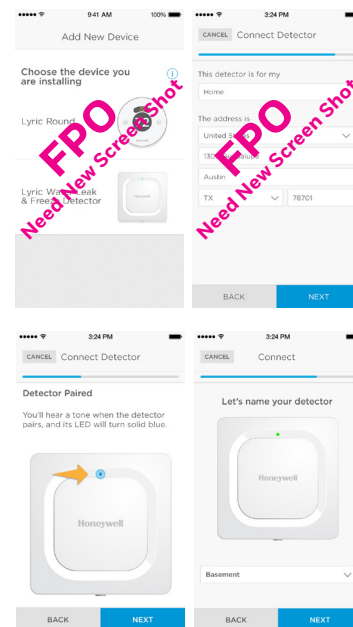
9:41 AM 100%

Add New Device

Choose the device you are installing

Lyric Round

Lyric Water Leak & Freeze Detector

FPO
Need New Screen Shot

3:24 PM

CANCEL Connect Detector

This detector is for my

Home

The address is

United States

130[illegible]

Austin

TX 78701

FPO
Need New Screen Shot

BACK NEXT

3:24 PM

CANCEL Connect Detector

Detector Paired

You'll hear a tone when the detector pairs, and its LED will turn solid blue.

Honeywell

BACK NEXT

3:24 PM

CANCEL Connect

Let's name your detector

Honeywell

Basement

BACK NEXT